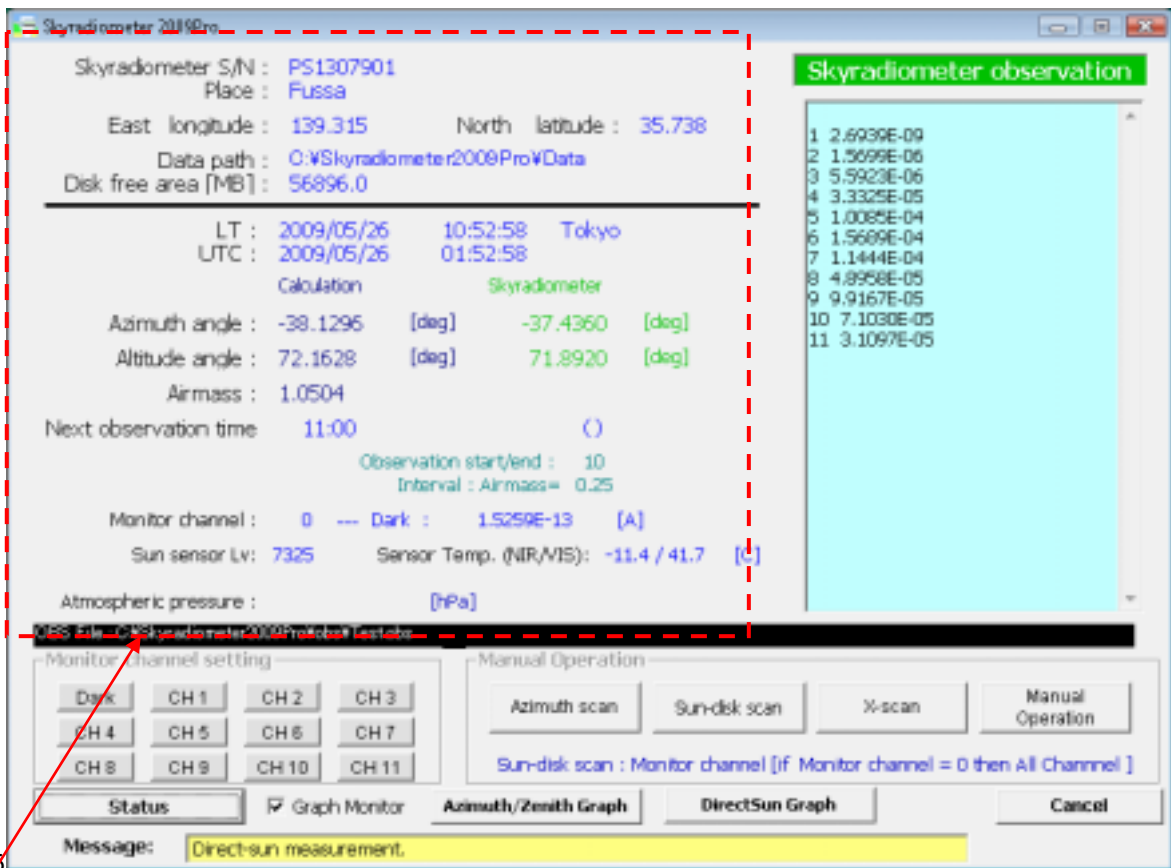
Skyradiometer 2009Pro

Skyradiometer S/N : PS1307901
Place : Fussa
East longitude : 139.315 North latitude : 35.738
Data path : C:¥Skyradiometer2009Pro¥Data
Disk free area [MB] : 56896.0

LT : 2009/05/26 10:52:58 Tokyo
UTC : 2009/05/26 01:52:58
Calculation Skyradiometer
Azimuth angle : -38.1296 [deg] -37.4360 [deg]
Altitude angle : 72.1628 [deg] 71.8920 [deg]
Airmass : 1.0504
Next observation time 11:00 ()
Observation start/end : 10
Interval : Airmass= 0.25
Monitor channel : 0 --- Dark : 1.5259E-13 [A]
Sun sensor Lv: 7325 Sensor Temp. (NIR/VIS): -11.4 / 41.7 [C]
Atmospheric pressure : [hPa]

Skyradiometer observation

1 2.6939E-09
2 1.5699E-06
3 5.5923E-06
4 3.3325E-05
5 1.0085E-04
6 1.5689E-04
7 1.1444E-04
8 4.8958E-05
9 9.9167E-05
10 7.1030E-05
11 3.1097E-05

OBS File C:¥Skyradiometer2009Pro¥obs¥Test.obs

Monitor channel setting
Dark CH 1 CH 2 CH 3
CH 4 CH 5 CH 6 CH 7
CH 8 CH 9 CH 10 CH 11

Manual Operation
Azimuth scan Sun-disk scan X-scan Manual Operation
Sun-disk scan : Monitor channel [if Monitor channel = 0 then All Channel ]

Status ☑ Graph Monitor Azimuth/Zenith Graph DirectSun Graph Cancel

Message: Direct-sun measurement.